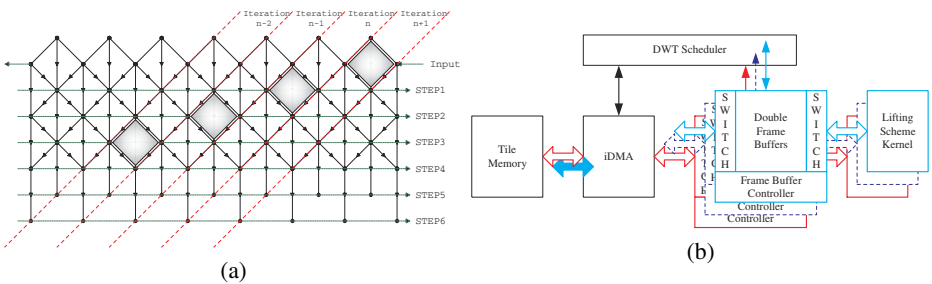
Iteration n-2
Iteration n-1
Iteration n
Iteration n+1
Input
STEP1
STEP2
STEP3
STEP4
STEP5
STEP6
(a)

DWT Scheduler
Tile Memory
iDMA
S W I T C H
Double Frame Buffers
S W I T C H
Lifting Scheme Kernel
Frame Buffer Controller
Controller
Controller
(b)